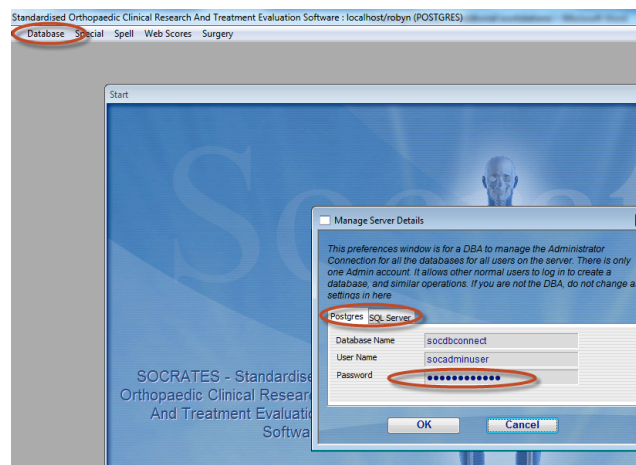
Standardised Orthopaedic Clinical Research And Treatment Evaluation Software : localhost/robyn (POSTGRES)

Database Special Spell Web Scores Surgery

Start

Socrates

SOCRATES - Standardise
Orthopaedic Clinical Researc
And Treatment Evaluati
Softw

Manage Server Details

This preferences window is for a DBA to manage the Administrator Connection for all the databases for all users on the server. There is only one Admin account. It allows other normal users to log in to create a database, and similar operations. If you are not the DBA, do not change a settings in here

Postgres SQL Server

| Database Name | socdbconnect |
|---|---|
| User Name | socadminuser |
| Password | ●●●●●●●●●●●● |

OK Cancel